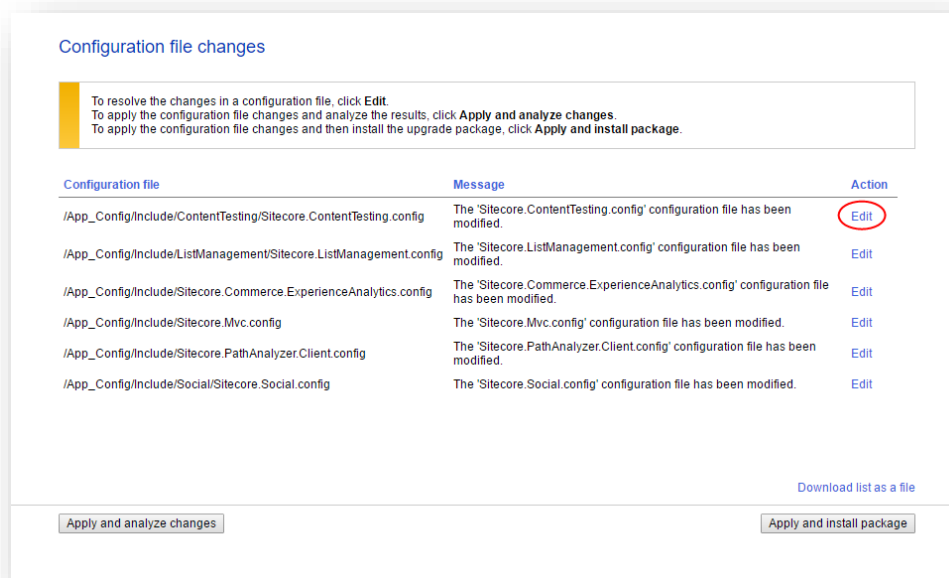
Configuration file changes

To resolve the changes in a configuration file, click **Edit**.
To apply the configuration file changes and analyze the results, click **Apply and analyze changes**.
To apply the configuration file changes and then install the upgrade package, click **Apply and install package**.

| Configuration file | Message | Action |
|---|---|---|
| /App_Config/Include/ContentTesting/Sitecore.ContentTesting.config | The 'Sitecore.ContentTesting.config' configuration file has been modified. | Edit |
| /App_Config/Include/ListManagement/Sitecore.ListManagement.config | The 'Sitecore.ListManagement.config' configuration file has been modified. | Edit |
| /App_Config/Include/Sitecore.Commerce.ExperienceAnalytics.config | The 'Sitecore.Commerce.ExperienceAnalytics.config' configuration file has been modified. | Edit |
| /App_Config/Include/Sitecore.Mvc.config | The 'Sitecore.Mvc.config' configuration file has been modified. | Edit |
| /App_Config/Include/Sitecore.PathAnalyzer.Client.config | The 'Sitecore.PathAnalyzer.Client.config' configuration file has been modified. | Edit |
| /App_Config/Include/Social/Sitecore.Social.config | The 'Sitecore.Social.config' configuration file has been modified. | Edit |

Download list as a file

Apply and analyze changes

Apply and install package